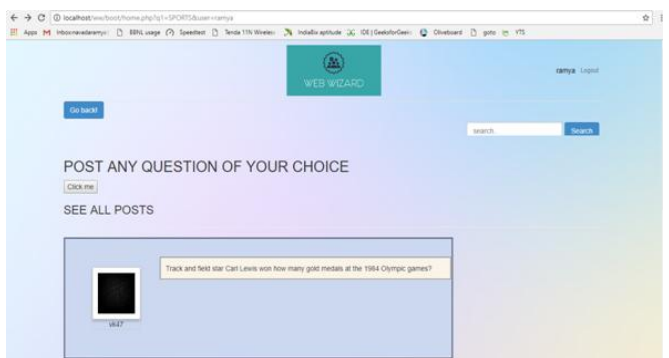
localhost/we/boot/home.php?q1=SPORTS&user=ramya

Apps Inbox-navadaramya: BBNL usage Speedtest Tenda 11N Wireless IndiaBix aptitude IDE | GeeksforGeeks Oliveboard goto YTS

WEB WIZARD

ramya Logout

Go back!

search

Search

POST ANY QUESTION OF YOUR CHOICE

Click me

SEE ALL POSTS

Track and field star Carl Lewis won how many gold medals at the 1984 Olympic games?

vk47